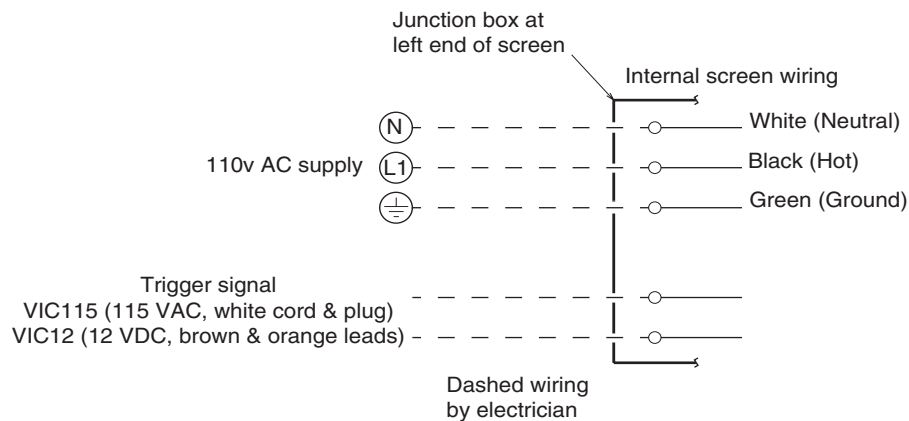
Junction box at left end of screen

Internal screen wiring

N

White (Neutral)

110v AC supply

L1

Black (Hot)

Green (Ground)

Trigger signal
VIC115 (115 VAC, white cord & plug)
VIC12 (12 VDC, brown & orange leads)

Dashed wiring by electrician